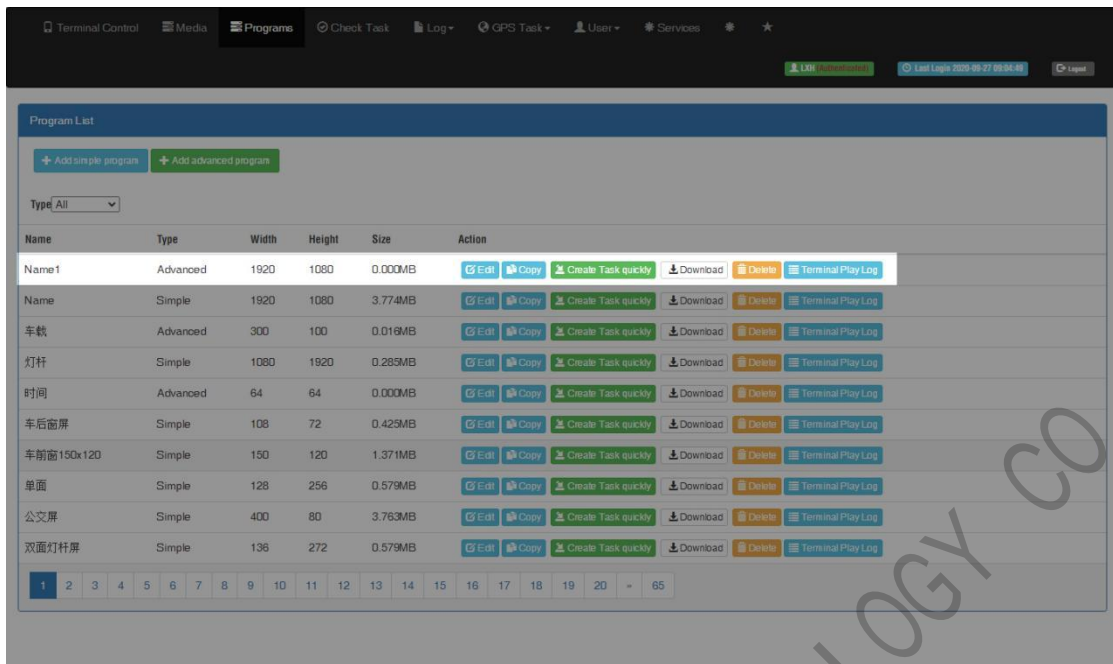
Terminal Control | Media | Programs | Check Task | Log | GPS Task | User | Services

LXH (Authenticated) | Last Login 2020-09-27 09:04:49 | Logout

Program List

+ Add simple program | + Add advanced program

Type All

| Name | Type | Width | Height | Size | Action |
|---|---|---|---|---|---|
| Name1 | Advanced | 1920 | 1080 | 0.000MB | Edit Copy Create Task quickly Download Delete Terminal Play Log |
| Name | Simple | 1920 | 1080 | 3.774MB | Edit Copy Create Task quickly Download Delete Terminal Play Log |
| 车载 | Advanced | 300 | 100 | 0.016MB | Edit Copy Create Task quickly Download Delete Terminal Play Log |
| 灯杆 | Simple | 1080 | 1920 | 0.285MB | Edit Copy Create Task quickly Download Delete Terminal Play Log |
| 时间 | Advanced | 64 | 64 | 0.000MB | Edit Copy Create Task quickly Download Delete Terminal Play Log |
| 车后窗屏 | Simple | 108 | 72 | 0.425MB | Edit Copy Create Task quickly Download Delete Terminal Play Log |
| 车前窗150x120 | Simple | 150 | 120 | 1.371MB | Edit Copy Create Task quickly Download Delete Terminal Play Log |
| 单面 | Simple | 128 | 256 | 0.579MB | Edit Copy Create Task quickly Download Delete Terminal Play Log |
| 公交屏 | Simple | 400 | 80 | 3.763MB | Edit Copy Create Task quickly Download Delete Terminal Play Log |
| 双面灯杆屏 | Simple | 136 | 272 | 0.579MB | Edit Copy Create Task quickly Download Delete Terminal Play Log |

1 2 3 4 5 6 7 8 9 10 11 12 13 14 15 16 17 18 19 20 » 65

OLOGY CO